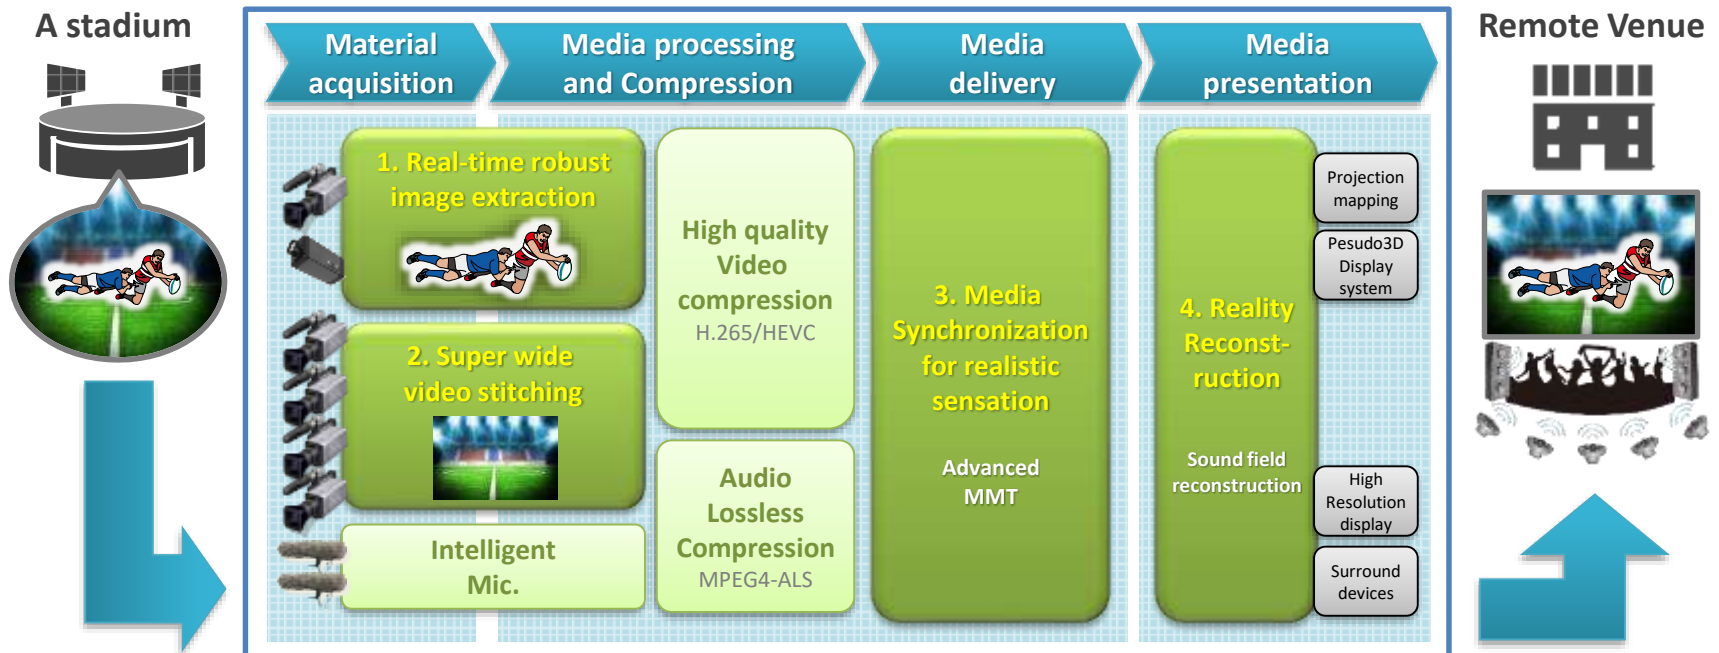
A stadium

Material acquisition

Media processing and Compression

Media delivery

Media presentation

Remote Venue

1. Real-time robust image extraction

2. Super wide video stitching

Intelligent Mic.

High quality Video compression
H.265/HEVC

Audio Lossless Compression
MPEG4-ALS

3. Media Synchronization for realistic sensation

Advanced MMT

4. Reality Reconst-ruction

Sound field reconstruction

Projection mapping

Pesudo3D Display system

High Resolution display

Surround devices